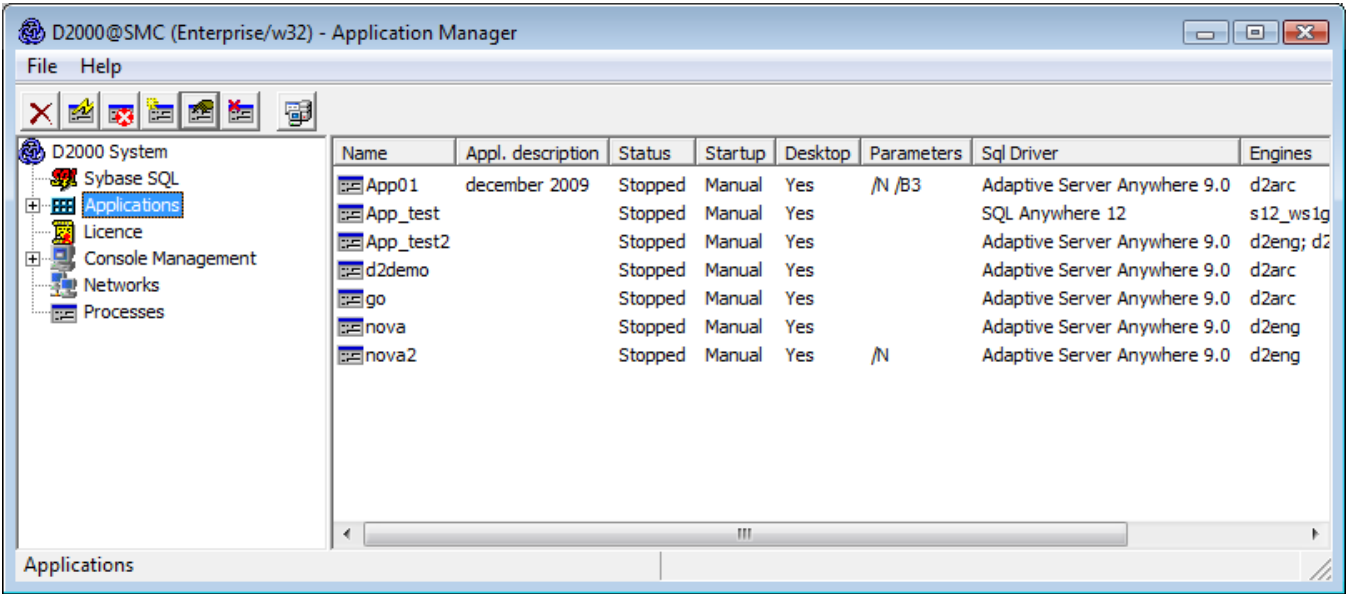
D2000@SMC (Enterprise/w32) - Application Manager

File Help

D2000 System
Sybase SQL
Applications
Licence
Console Management
Networks
Processes

| Name | Appl. description | Status | Startup | Desktop | Parameters | Sql Driver | Engines |
|---|---|---|---|---|---|---|---|
| App01 | december 2009 | Stopped | Manual | Yes | /N /B3 | Adaptive Server Anywhere 9.0 | d2arc |
| App_test | | Stopped | Manual | Yes | | SQL Anywhere 12 | s12_ws1g |
| App_test2 | | Stopped | Manual | Yes | | Adaptive Server Anywhere 9.0 | d2eng; d2 |
| d2demo | | Stopped | Manual | Yes | | Adaptive Server Anywhere 9.0 | d2arc |
| go | | Stopped | Manual | Yes | | Adaptive Server Anywhere 9.0 | d2arc |
| nova | | Stopped | Manual | Yes | | Adaptive Server Anywhere 9.0 | d2eng |
| nova2 | | Stopped | Manual | Yes | /N | Adaptive Server Anywhere 9.0 | d2eng |

Applications